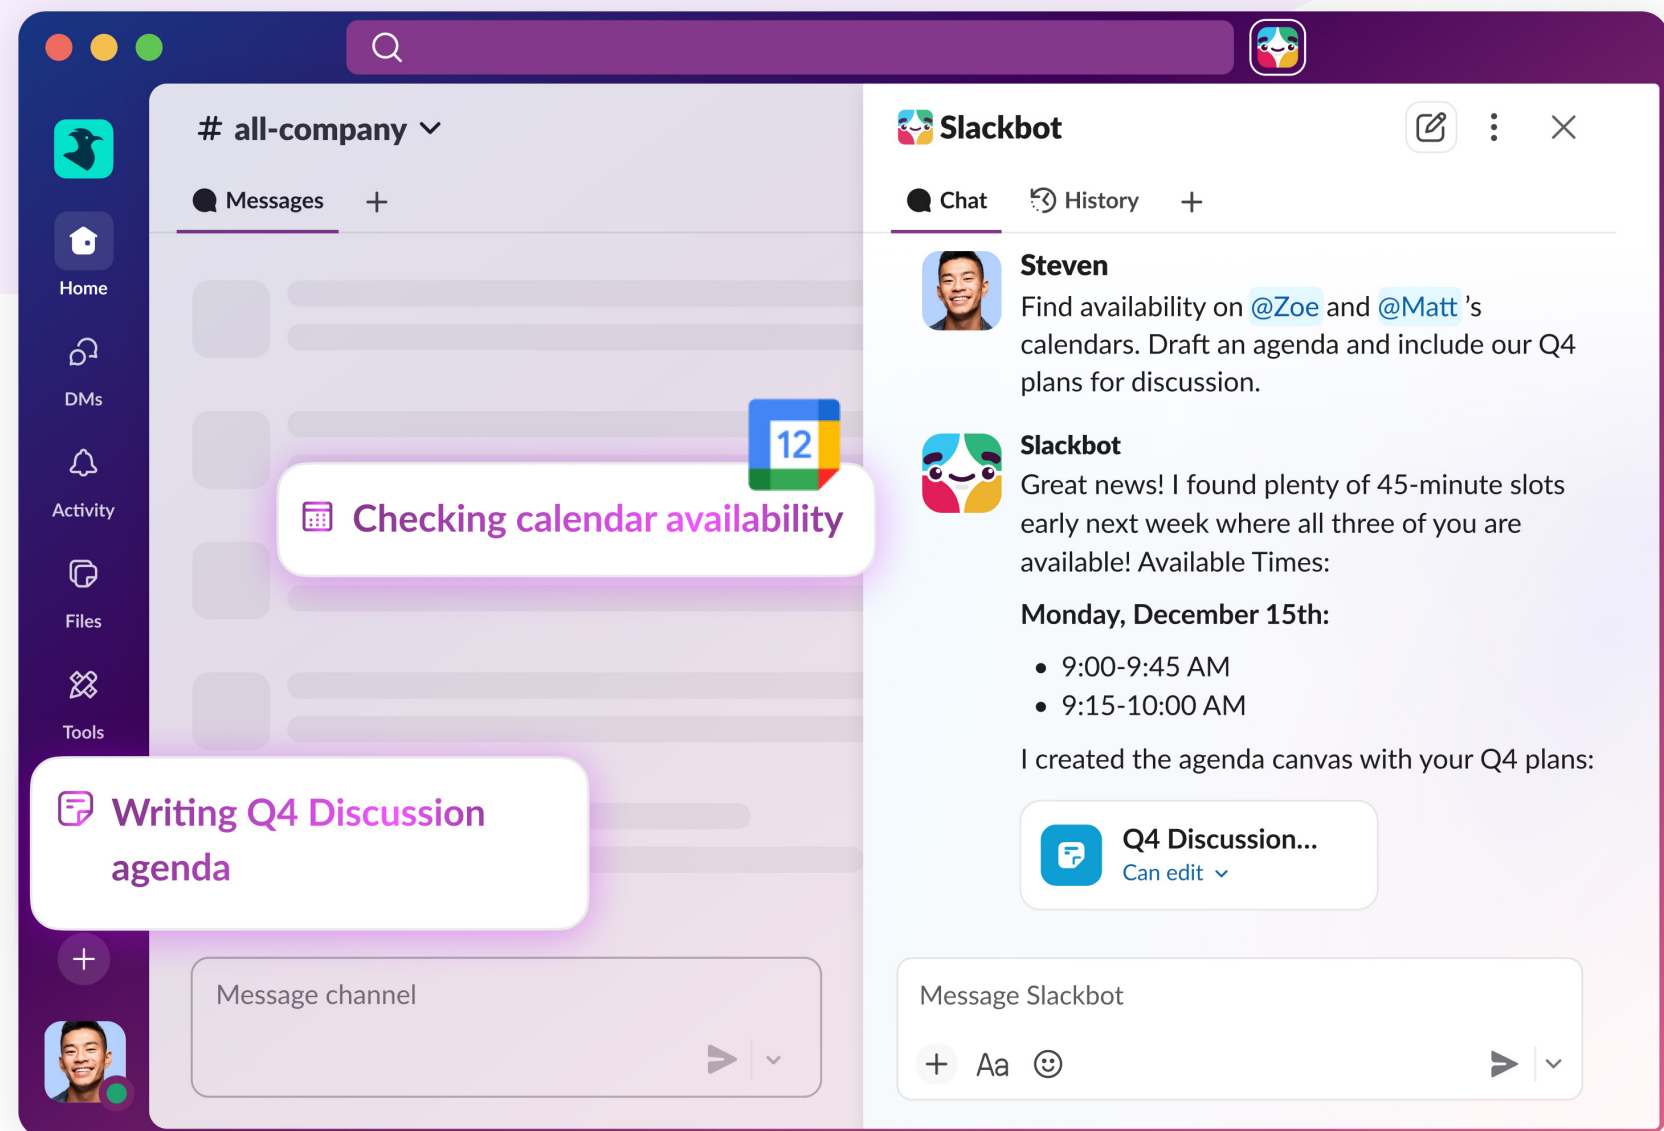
Home
DMs
Activity
Files
Tools

# all-company

Messages +

12

Checking calendar availability

Writing Q4 Discussion agenda

Message channel

Slackbot

Chat History +

Steven
Find availability on @Zoe and @Matt 's calendars. Draft an agenda and include our Q4 plans for discussion.

Slackbot
Great news! I found plenty of 45-minute slots early next week where all three of you are available! Available Times:

Monday, December 15th:

- 9:00-9:45 AM
- 9:15-10:00 AM

I created the agenda canvas with your Q4 plans:

Q4 Discussion...
Can edit

Message Slackbot

Aa